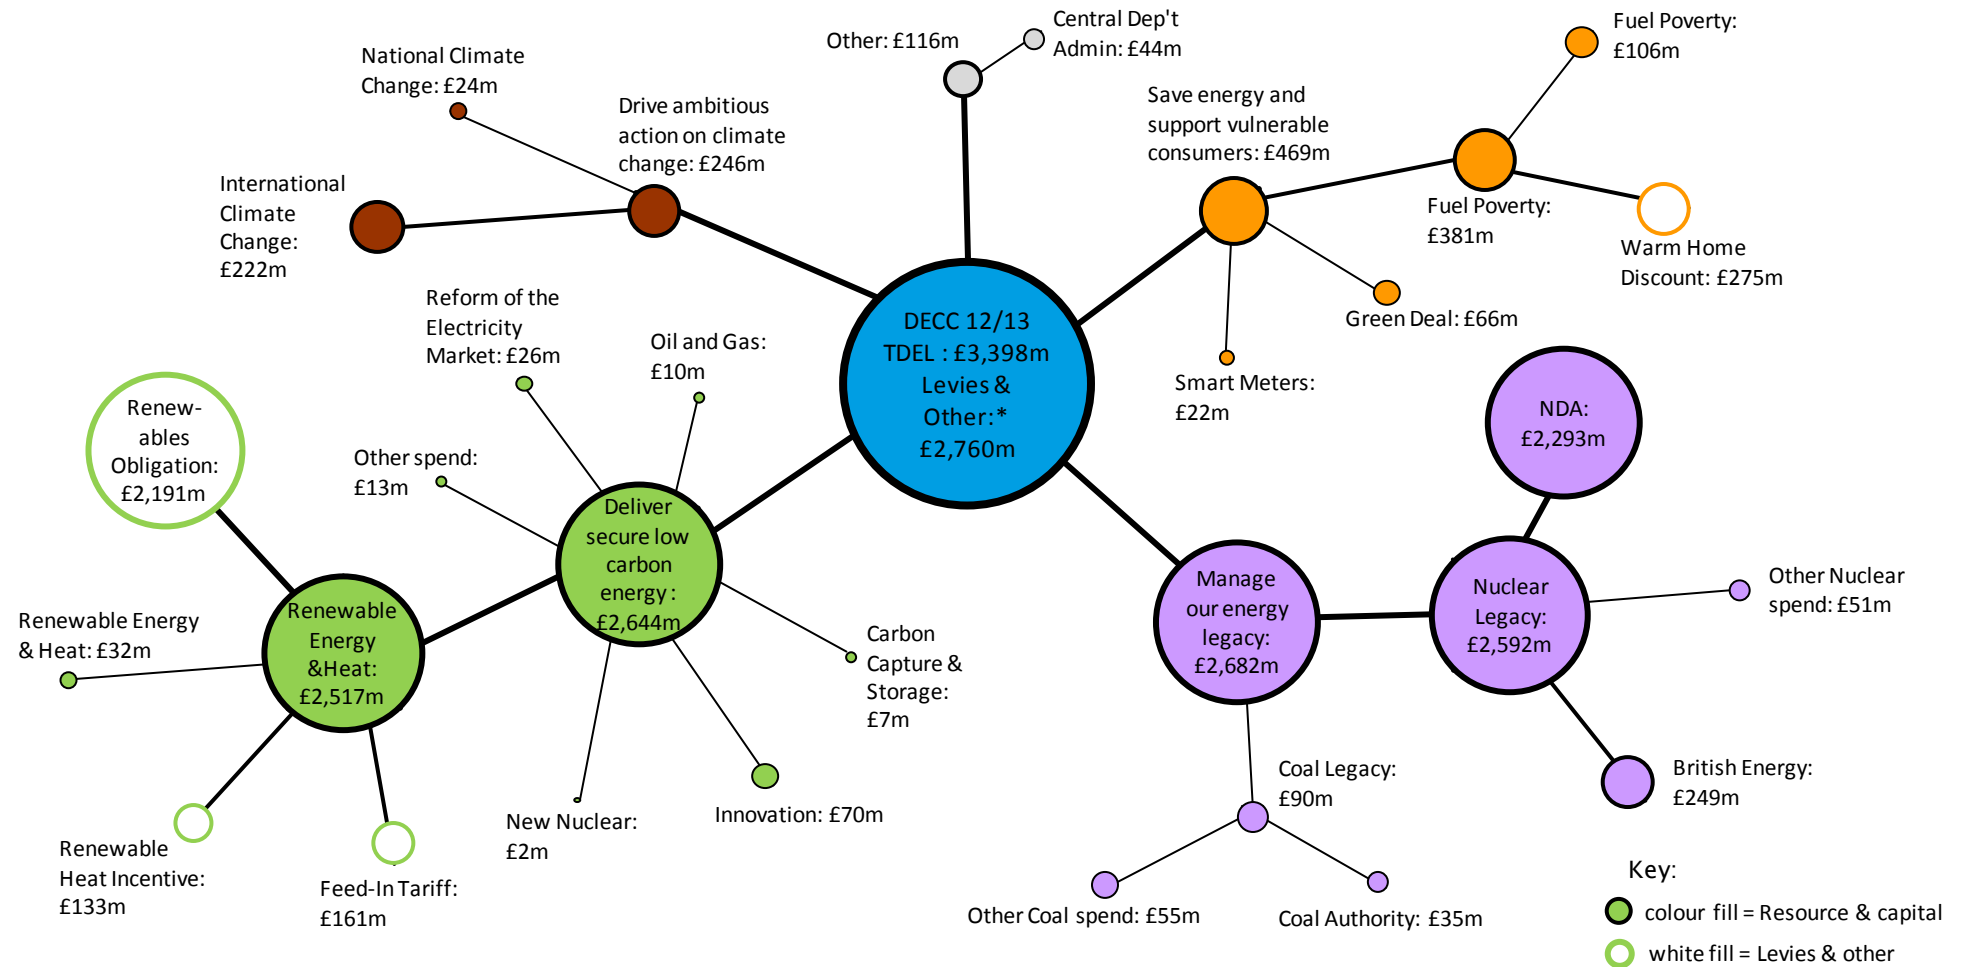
Other: £116m

Central Dep't Admin: £44m

Fuel Poverty: £106m

National Climate Change: £24m

Drive ambitious action on climate change: £246m

Save energy and support vulnerable consumers: £469m

International Climate Change: £222m

Fuel Poverty: £381m

Warm Home Discount: £275m

Green Deal: £66m

Reform of the Electricity Market: £26m

Oil and Gas: £10m

DECC 12/13 TDEL : £3,398m Levies & Other:* £2,760m

Smart Meters: £22m

NDA: £2,293m

Renew-ables Obligation: £2,191m

Other spend: £13m

Deliver secure low carbon energy : £2,644m

Renewable Energy & Heat: £32m

Renewable Energy &Heat: £2,517m

Carbon Capture & Storage: £7m

Manage our energy legacy: £2,682m

Nuclear Legacy: £2,592m

Other Nuclear spend: £51m

Coal Legacy: £90m

British Energy: £249m

New Nuclear: £2m

Innovation: £70m

Renewable Heat Incentive: £133m

Feed-In Tariff: £161m

Other Coal spend: £55m

Coal Authority: £35m

Key:
colour fill = Resource & capital
white fill = Levies & other